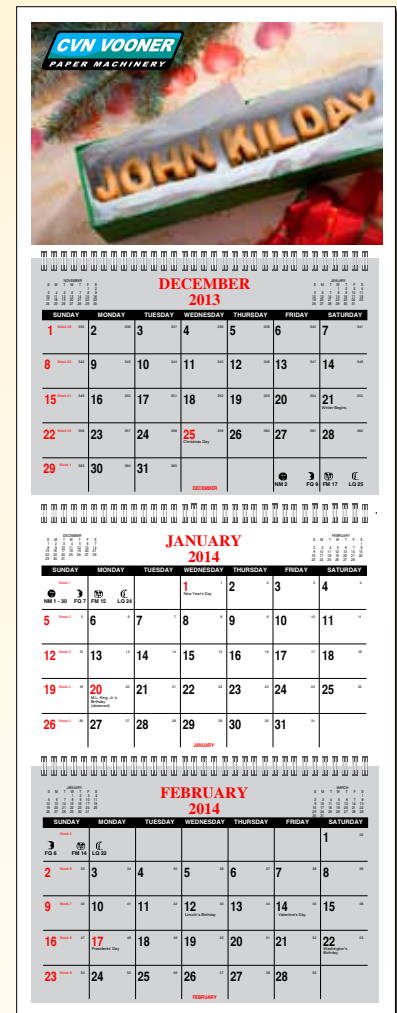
CVN VOONER
PAPER MACHINERY

JOHN KILDAY

DECEMBER
2013

| SUNDAY | MONDAY | TUESDAY | WEDNESDAY | THURSDAY | FRIDAY | SATURDAY |
|---|---|---|---|---|---|---|
| 1 | 2 | 3 | 4 | 5 | 6 | 7 |
| 8 | 9 | 10 | 11 | 12 | 13 | 14 |
| 15 | 16 | 17 | 18 | 19 | 20 | 21 Winter Begins |
| 22 | 23 | 24 | 25 Christmas Day | 26 | 27 | 28 |
| 29 | 30 | 31 | | | NM 2 FQ 9 FM 17 LQ 25 | |

DECEMBER

JANUARY
2014

| SUNDAY | MONDAY | TUESDAY | WEDNESDAY | THURSDAY | FRIDAY | SATURDAY |
|---|---|---|---|---|---|---|
| NM 1 - 30 FQ 7 FM 15 LQ 24 | | | 1 New Year's Day | 2 | 3 | 4 |
| 5 | 6 | 7 | 8 | 9 | 10 | 11 |
| 12 | 13 | 14 | 15 | 16 | 17 | 18 |
| 19 | 20 M.L. King, Jr.'s Birthday (observed) | 21 | 22 | 23 | 24 | 25 |
| 26 | 27 | 28 | 29 | 30 | 31 | |

JANUARY

FEBRUARY
2014

| SUNDAY | MONDAY | TUESDAY | WEDNESDAY | THURSDAY | FRIDAY | SATURDAY |
|---|---|---|---|---|---|---|
| FQ 6 FM 14 LQ 22 | | | | | | 1 |
| 2 | 3 | 4 | 5 | 6 | 7 | 8 |
| 9 | 10 | 11 | 12 Lincoln's Birthday | 13 | 14 Valentine's Day | 15 |
| 16 | 17 Presidents' Day | 18 | 19 | 20 | 21 | 22 Washington's Birthday |
| 23 | 24 | 25 | 26 | 27 | 28 | |

FEBRUARY